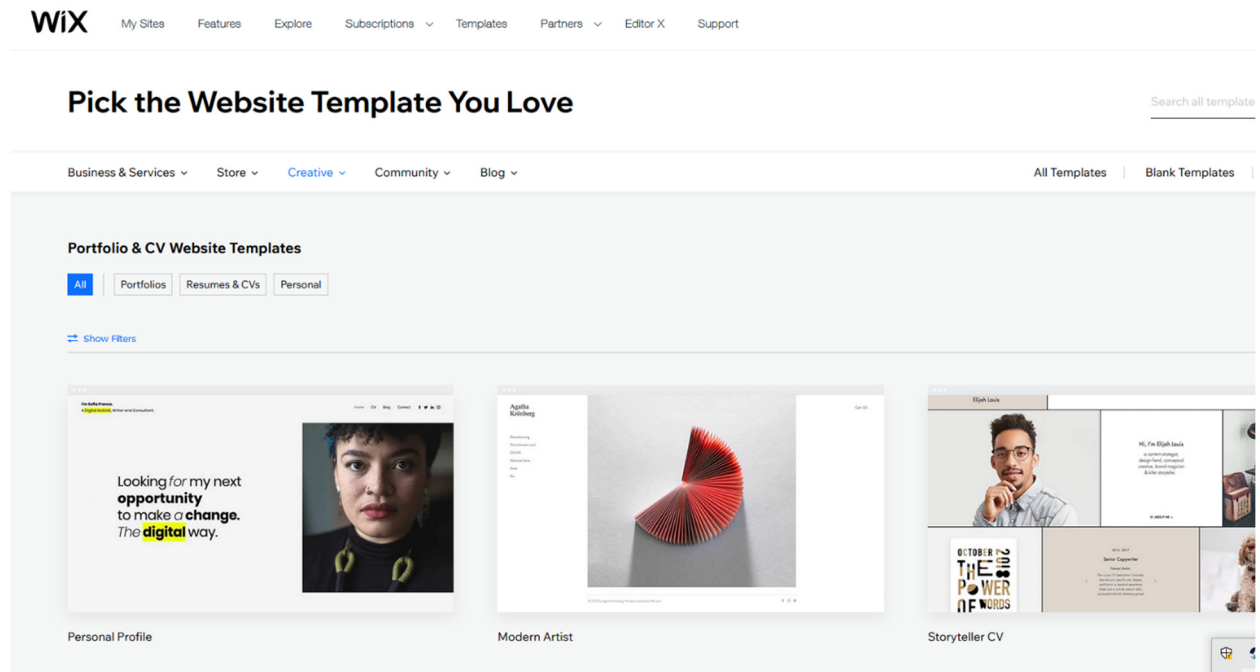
WiX My Sites Features Explore Subscriptions Templates Partners Editor X Support

Pick the Website Template You Love

Search all template

Business & Services Store Creative Community Blog All Templates Blank Templates

Portfolio & CV Website Templates

All Portfolios Resumes & CVs Personal

Show Filters

I'm Sofia Franco. A Digital Activist, Writer and Consultant.

Home CV Blog Contact

Looking for my next opportunity to make a change. The digital way.

Agatha Kolesberg

Elijah Louis

Hi, I'm Elijah Louis

OCTOBER THE POWER OF WORDS

Senior Copywriter

Personal Profile

Modern Artist

Storyteller CV